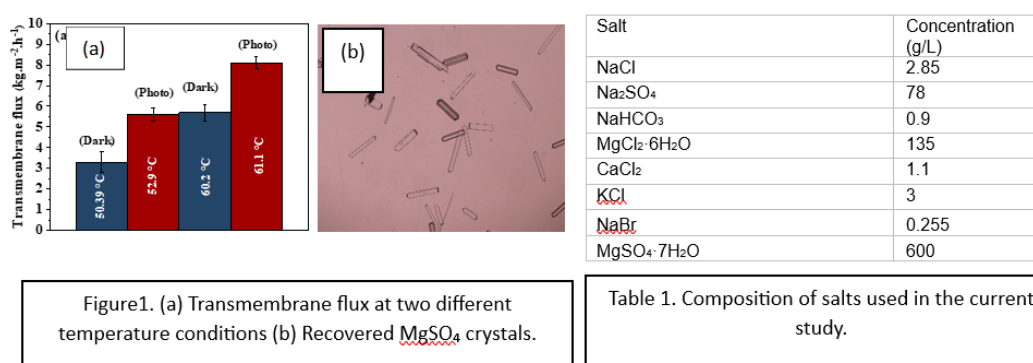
(a)

Transmembrane flux (kg.m$^{-2}$.h$^{-1}$)

10
9
8
7
6
5
4
3
2
1
0

(Dark)
50.39 °C

(Photo)
52.9 °C

(Dark)
60.2 °C

(Photo)
61.1 °C

(b)

| Salt | Concentration (g/L) |
|---|---|
| NaCl | 2.85 |
| $Na_2SO_4$ | 78 |
| $NaHCO_3$ | 0.9 |
| $MgCl_2·6H_2O$ | 135 |
| $CaCl_2$ | 1.1 |
| KCl | 3 |
| NaBr | 0.255 |
| $MgSO_4·7H_2O$ | 600 |

Figure1. (a) Transmembrane flux at two different temperature conditions (b) Recovered $MgSO_4$ crystals.

Table 1. Composition of salts used in the current study.